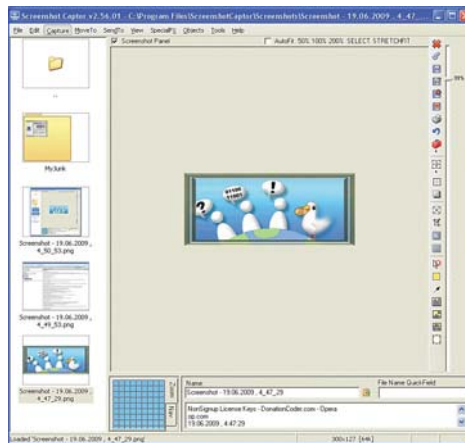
Screenshot Captor v2.56.01 - C:\Program Files\ScreenshotCaptor\Screenshots\Screenshot - 19.06.2009 , 4_47...

File Edit Capture MoveTo SendTo View SpecialFX Objects Tools Help

Screenshot Panel

AutoFit 50% 100% 200% SELECT STRETCHFIT

..

MyJunk

Screenshot - 19.06.2009 , 4_50_53.png

Screenshot - 19.06.2009 , 4_49_53.png

Screenshot - 19.06.2009 , 4_47_29.png

Name

Screenshot - 19.06.2009 , 4_47_29

File Name QuickField

NonSignup License Keys - DonationCoder.com - Opera
op.com
19.06.2009 , 4:47:29

Loaded 'Screenshot - 19.06.2009 , 4_47_29.png'

300x127 [##]